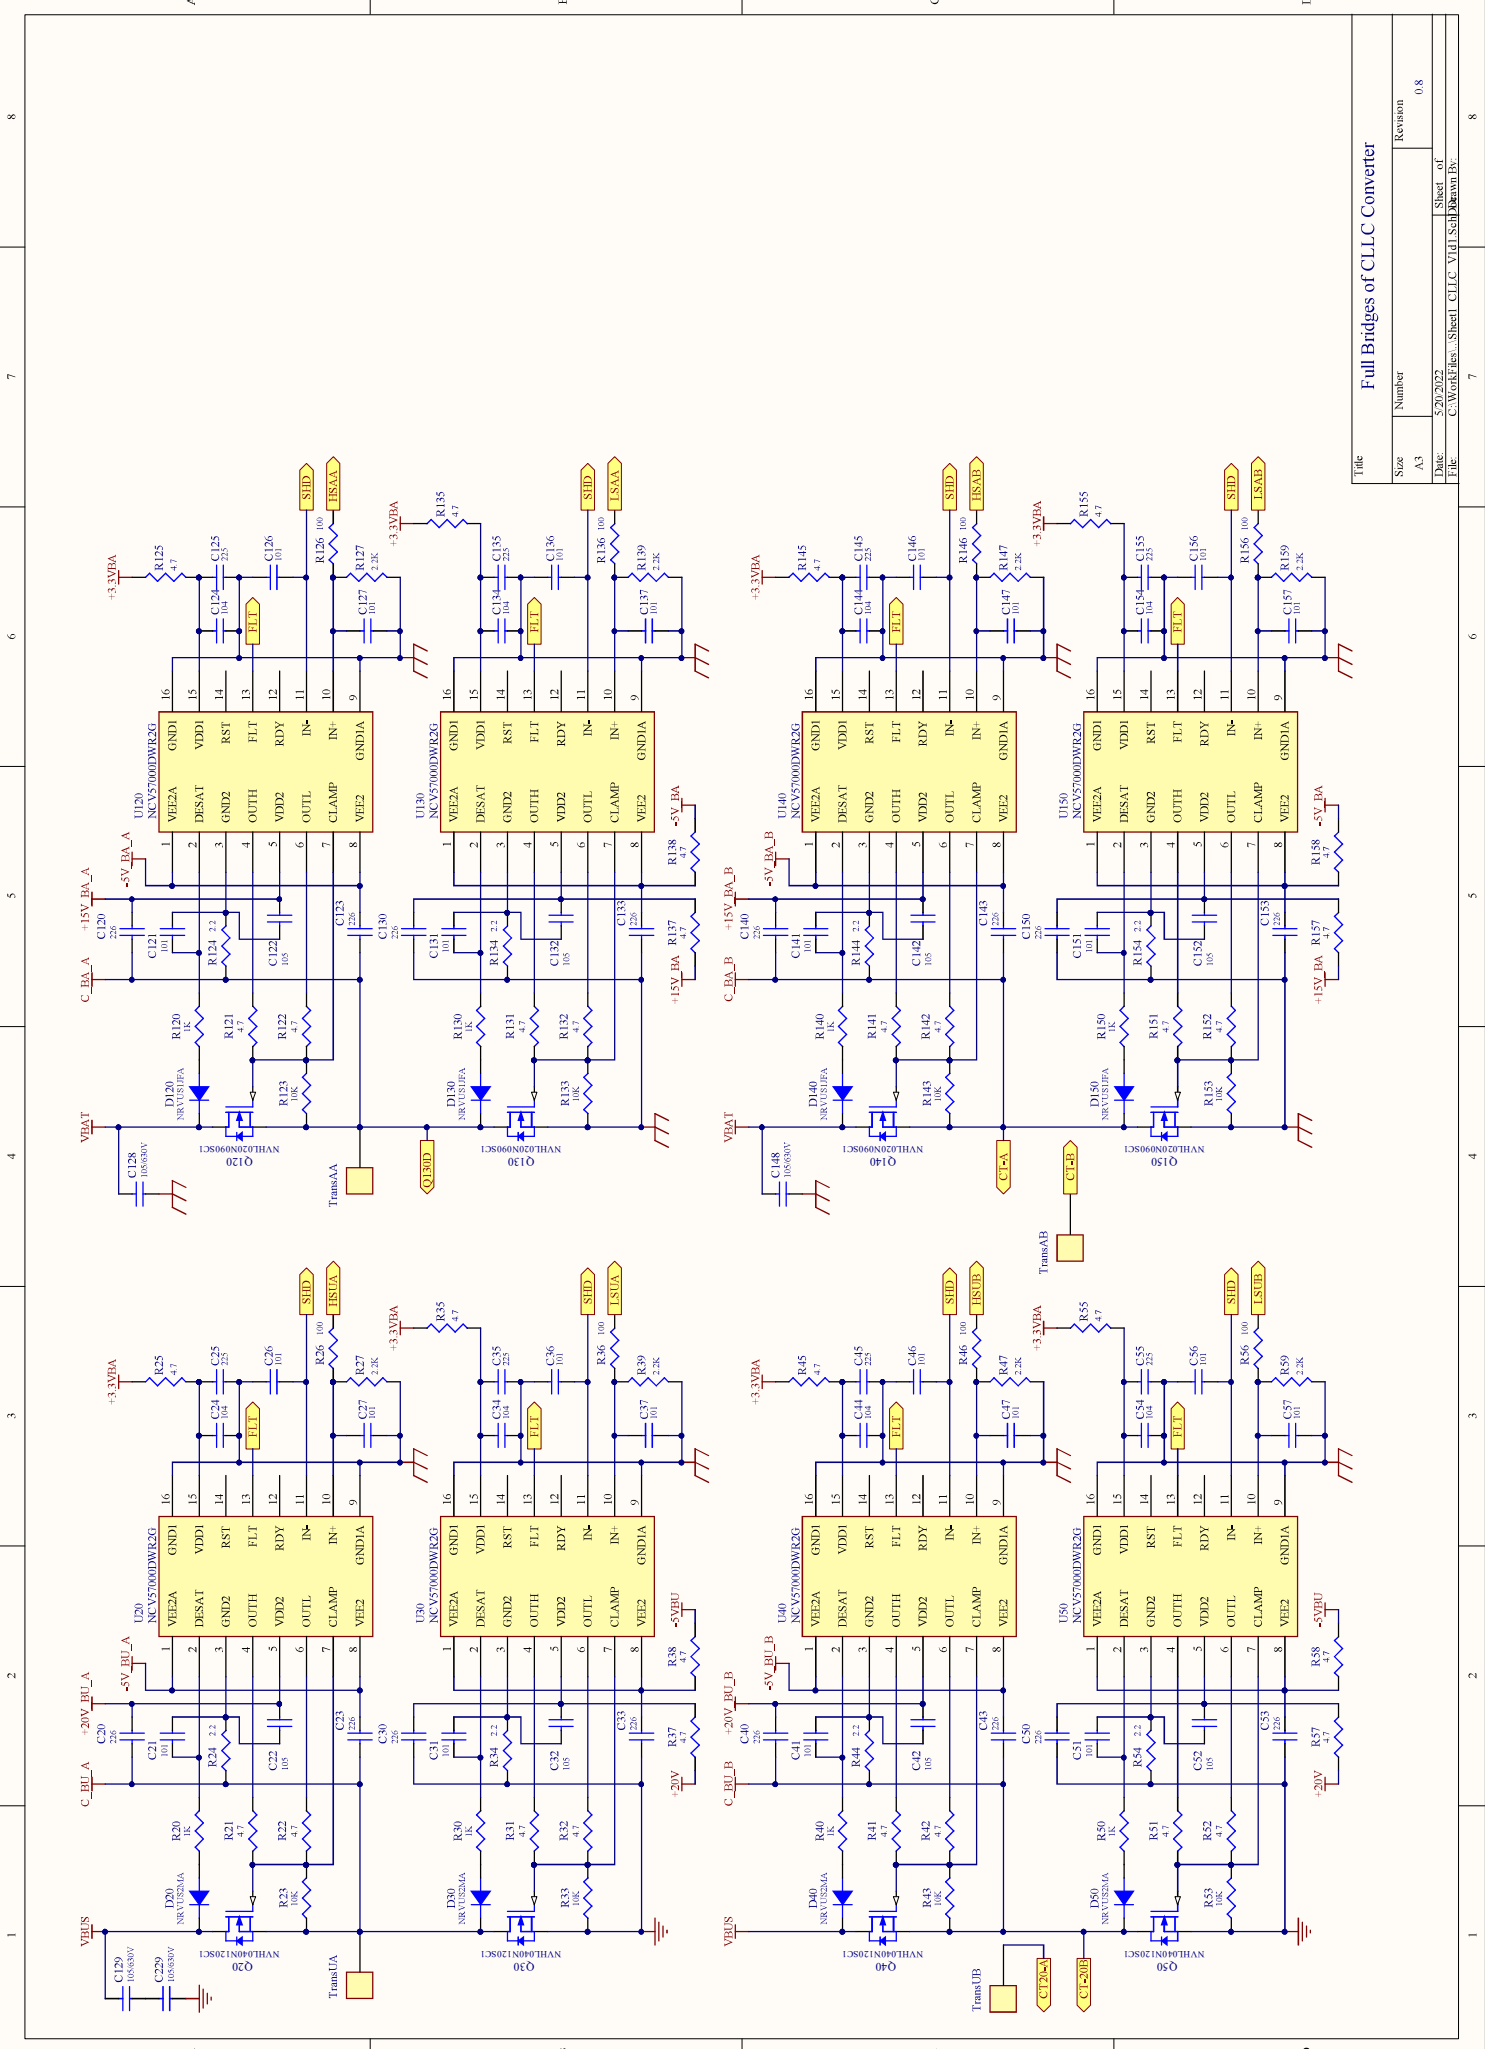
Title
Full Bridges of CLLC Converter
Size A3
Number
Revision 0.8
Date: 5/20/2022
Sheet of
File: C:\WorkFiles\..\Sheet1_CLLC_V1d1.SchDoc
Drawn By:

U120 NCV57000DWR2G
VEE2A DESAT GND2 OUTH VDD2 OUTL CLAMP VEE2
GND1 VDD1 RST FLT RDY IN- IN+ GND1A
1 2 3 4 5 6 7 8 16 15 14 13 12 11 10 9
+3.3VBA R125 4.7 C125 225 C126 101 C124 104 FLT SHD HSAA R126 100 R127 2.2K C127 101
-5V_BA_A +15V_BA_A C_BA_A C120 226 C121 101 R124 2.2 C122 105 C123 226 C130 226
R120 1K R121 4.7 R122 4.7 R123 10K D120 NRVUS1JFA Q120 NVHL020N090SC1
VBAT C128 105/630V TransAA Q130D

U130 NCV57000DWR2G
+3.3VBA R135 4.7 C135 225 C136 101 C134 104 FLT SHD LSAA R136 100 R139 2.2K C137 101
C131 101 R134 2.2 C132 105 C133 226 R137 4.7 R138 4.7 -5V_BA +15V_BA
R130 1K R131 4.7 R132 4.7 R133 10K D130 NRVUS1JFA Q130 NVHL020N090SC1

U140 NCV57000DWR2G
+3.3VBA R145 4.7 C145 225 C146 101 C144 104 FLT SHD HSAB R146 100 R147 2.2K C147 101
-5V_BA_B +15V_BA_B C_BA_B C140 226 C141 101 R144 2.2 C142 105 C143 226 C150 226
R140 1K R141 4.7 R142 4.7 R143 10K D140 NRVUS1JFA Q140 NVHL020N090SC1
VBAT C148 105/630V CT-A CT-B TransAB

U150 NCV57000DWR2G
+3.3VBA R155 4.7 C155 225 C156 101 C154 104 FLT SHD LSAB R156 100 R159 2.2K C157 101
C151 101 R154 2.2 C152 105 C153 226 R157 4.7 R158 4.7 -5V_BA +15V_BA
R150 1K R151 4.7 R152 4.7 R153 10K D150 NRVUS1JFA Q150 NVHL020N090SC1

U20 NCV57000DWR2G
+3.3VBA R25 4.7 C25 225 C26 101 C24 104 FLT SHD HSUA R26 100 R27 2.2K C27 101
-5V_BU_A +20V_BU_A C_BU_A C20 226 C21 101 R24 2.2 C22 105 C23 226 C30 226
R20 1K R21 4.7 R22 4.7 R23 10K D20 NRVUS2MA Q20 NVHL040N120SC1
VBUS C129 105/630V C229 105/630V TransUA

U30 NCV57000DWR2G
+3.3VBA R35 4.7 C35 225 C36 101 C34 104 FLT SHD LSUA R36 100 R39 2.2K C37 101
C31 101 R34 2.2 C32 105 C33 226 R37 4.7 R38 4.7 -5VBU +20V
R30 1K R31 4.7 R32 4.7 R33 10K D30 NRVUS2MA Q30 NVHL040N120SC1

U40 NCV57000DWR2G
+3.3VBA R45 4.7 C45 225 C46 101 C44 104 FLT SHD HSUB R46 100 R47 2.2K C47 101
-5V_BU_B +20V_BU_B C_BU_B C40 226 C41 101 R44 2.2 C42 105 C43 226 C50 226
R40 1K R41 4.7 R42 4.7 R43 10K D40 NRVUS2MA Q40 NVHL040N120SC1
VBUS TransUB CT20-A CT-20B

U50 NCV57000DWR2G
+3.3VBA R55 4.7 C55 225 C56 101 C54 104 FLT SHD LSUB R56 100 R59 2.2K C57 101
C51 101 R54 2.2 C52 105 C53 226 R57 4.7 R58 4.7 -5VBU +20V
R50 1K R51 4.7 R52 4.7 R53 10K D50 NRVUS2MA Q50 NVHL040N120SC1

1 2 3 4 5 6 7 8